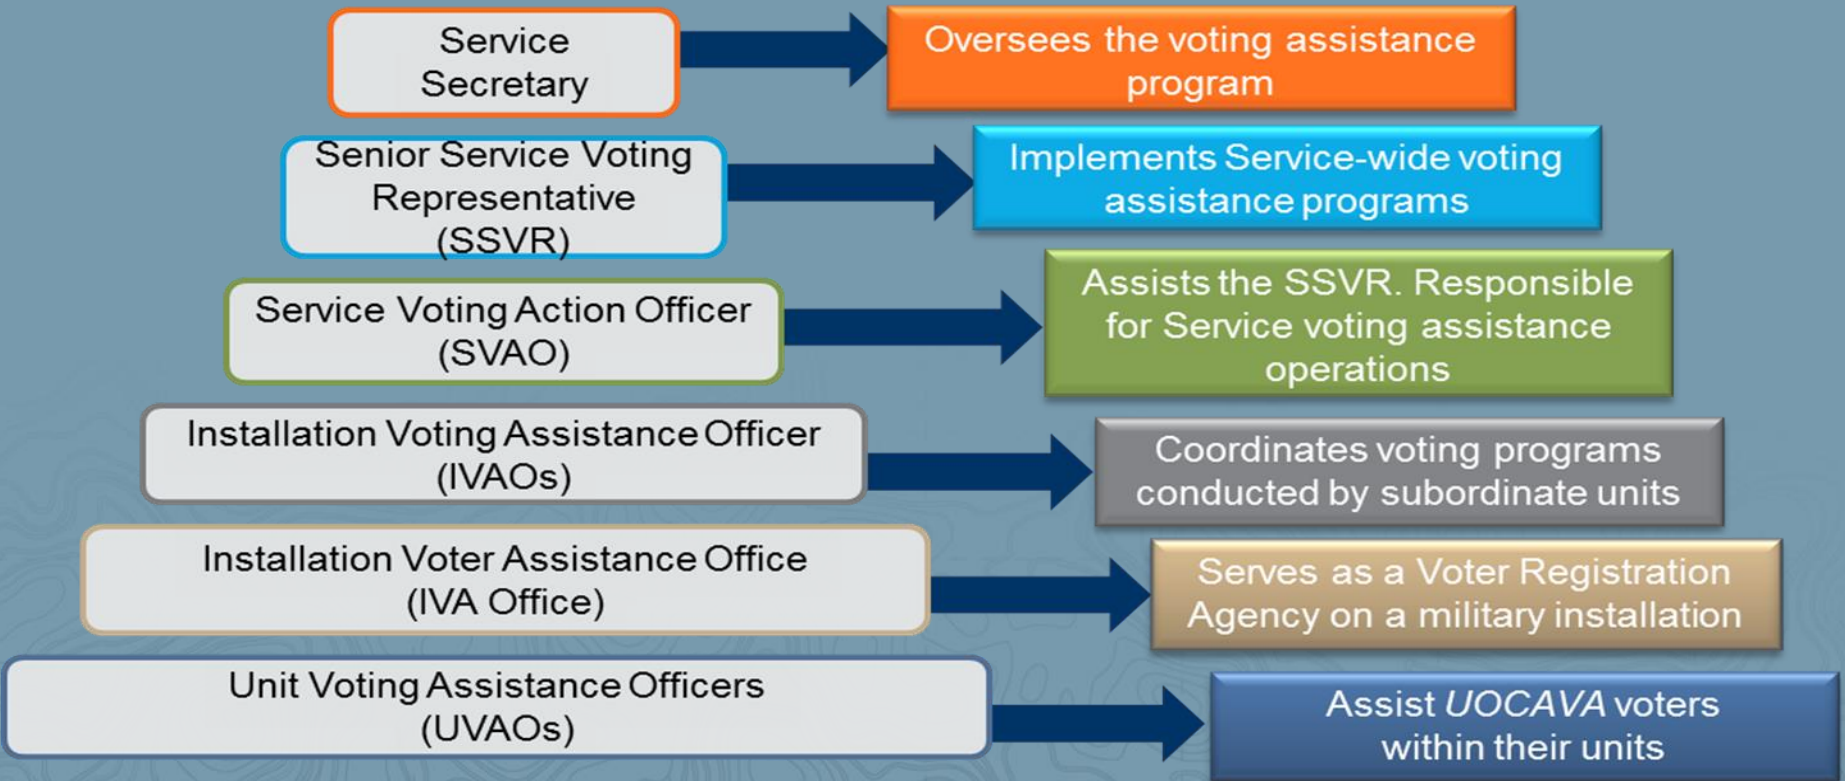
Service Secretary

Oversees the voting assistance program

Senior Service Voting Representative (SSVR)

Implements Service-wide voting assistance programs

Service Voting Action Officer (SVAO)

Assists the SSVR. Responsible for Service voting assistance operations

Installation Voting Assistance Officer (IVAOs)

Coordinates voting programs conducted by subordinate units

Installation Voter Assistance Office (IVA Office)

Serves as a Voter Registration Agency on a military installation

Unit Voting Assistance Officers (UVAOs)

Assist UOCAVA voters within their units